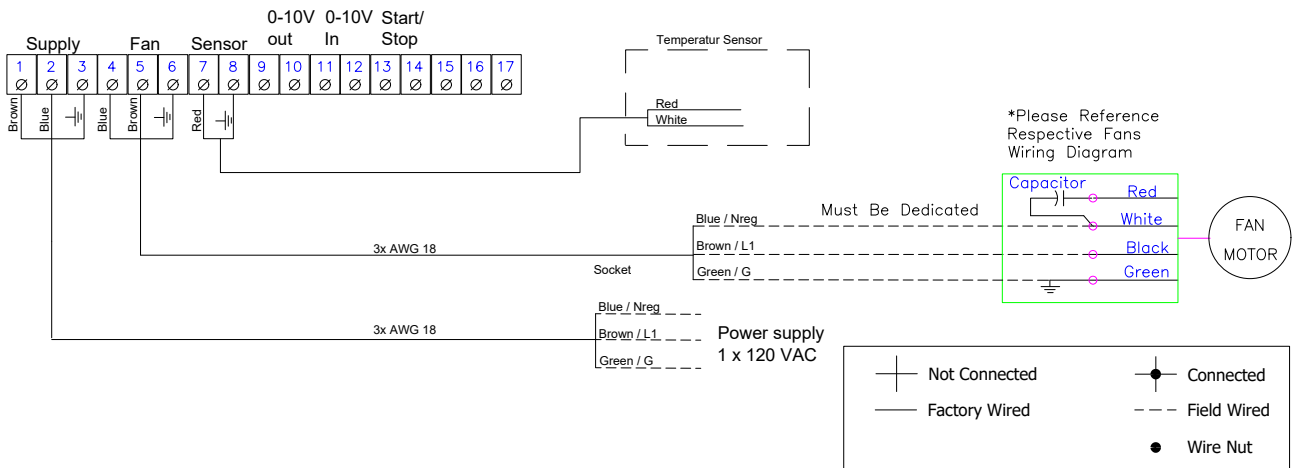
Supply Fan Sensor 0-10V out 0-10V In Start/ Stop

| 1 | 2 | 3 | 4 | 5 | 6 | 7 | 8 | 9 | 10 | 11 | 12 | 13 | 14 | 15 | 16 | 17 |
|---|---|---|---|---|---|---|---|---|---|---|---|---|---|---|---|---|
| ∅ | ∅ | ∅ | ∅ | ∅ | ∅ | ∅ | ∅ | ∅ | ∅ | ∅ | ∅ | ∅ | ∅ | ∅ | ∅ | ∅ |

Brown Blue Blue Brown Red

Temperatur Sensor
Red
White

*Please Reference Respective Fans Wiring Diagram

Capacitor
Red
White
Black
Green

FAN MOTOR

Must Be Dedicated
Blue / Nreg
Brown / L1
Green / G
3x AWG 18
Socket

Blue / Nreg
Brown / L1
Green / G
3x AWG 18
Power supply
1 x 120 VAC

Not Connected
Connected
Factory Wired
Field Wired
Wire Nut